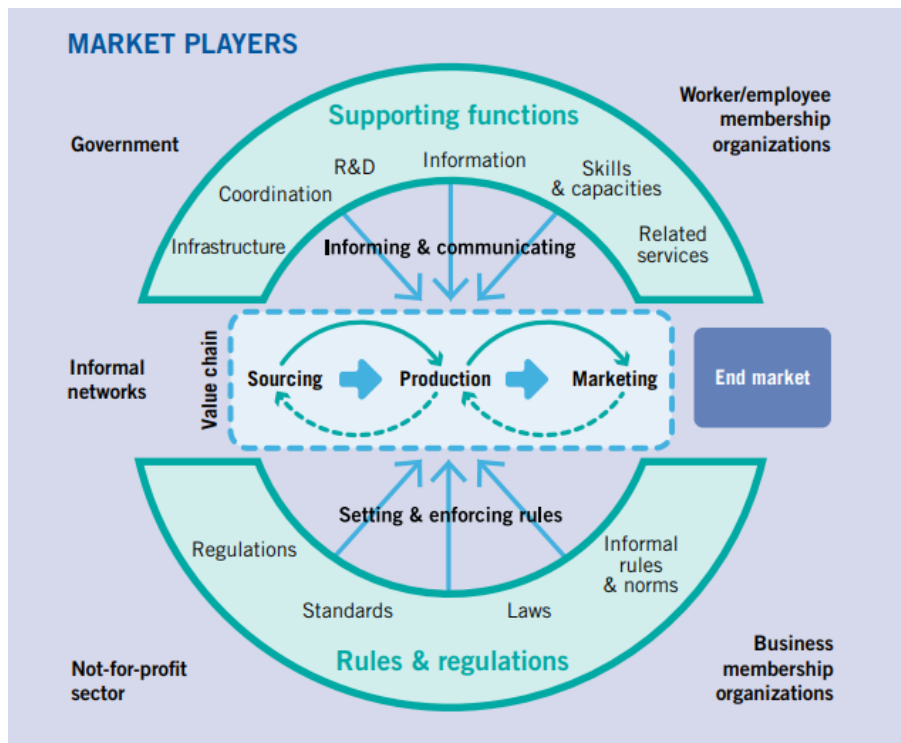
MARKET PLAYERS

Government

Supporting functions

Worker/employee membership organizations

R&D

Information

Skills & capacities

Coordination

Infrastructure

Informing & communicating

Related services

Informal networks

Value chain

Sourcing

Production

Marketing

End market

Setting & enforcing rules

Regulations

Informal rules & norms

Standards

Laws

Rules & regulations

Not-for-profit sector

Business membership organizations